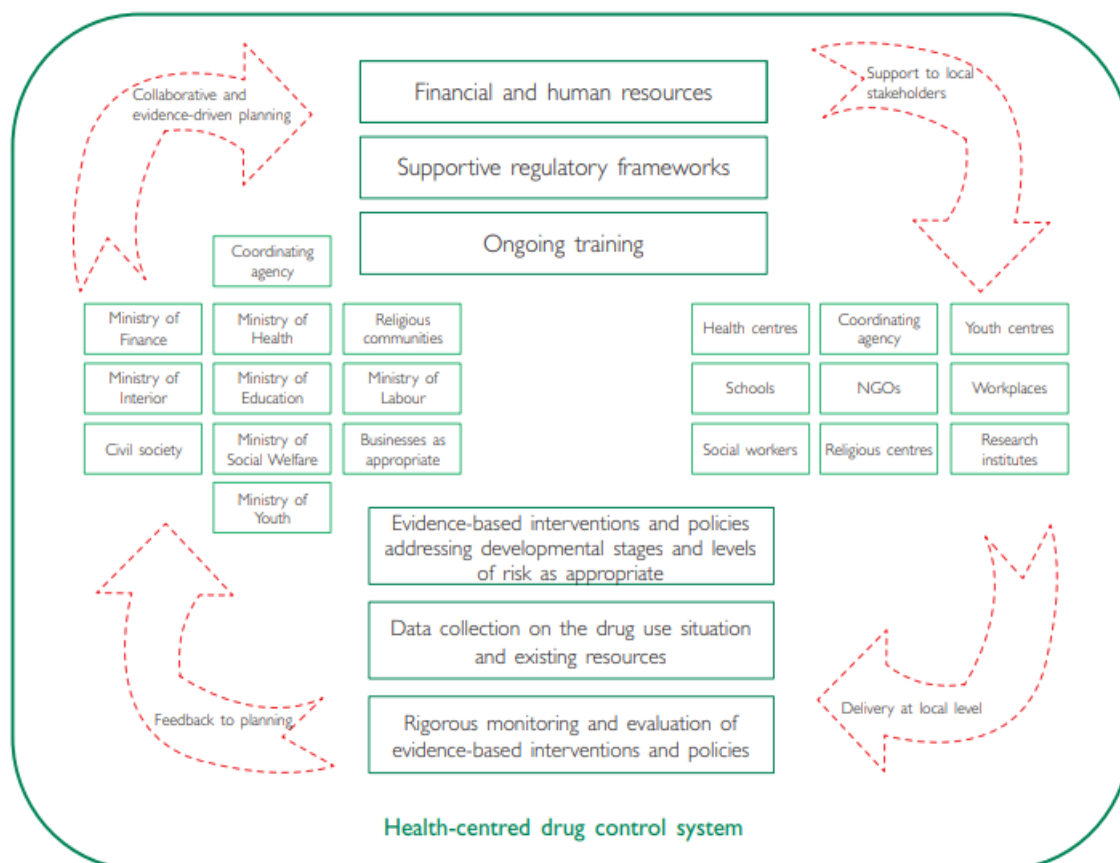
Collaborative and evidence-driven planning

Financial and human resources

Supportive regulatory frameworks

Ongoing training

Support to local stakeholders

Coordinating agency

Ministry of Finance

Ministry of Health

Religious communities

Ministry of Interior

Ministry of Education

Ministry of Labour

Civil society

Ministry of Social Welfare

Businesses as appropriate

Ministry of Youth

Health centres

Coordinating agency

Youth centres

Schools

NGOs

Workplaces

Social workers

Religious centres

Research institutes

Evidence-based interventions and policies addressing developmental stages and levels of risk as appropriate

Data collection on the drug use situation and existing resources

Rigorous monitoring and evaluation of evidence-based interventions and policies

Feedback to planning

Delivery at local level

Health-centred drug control system